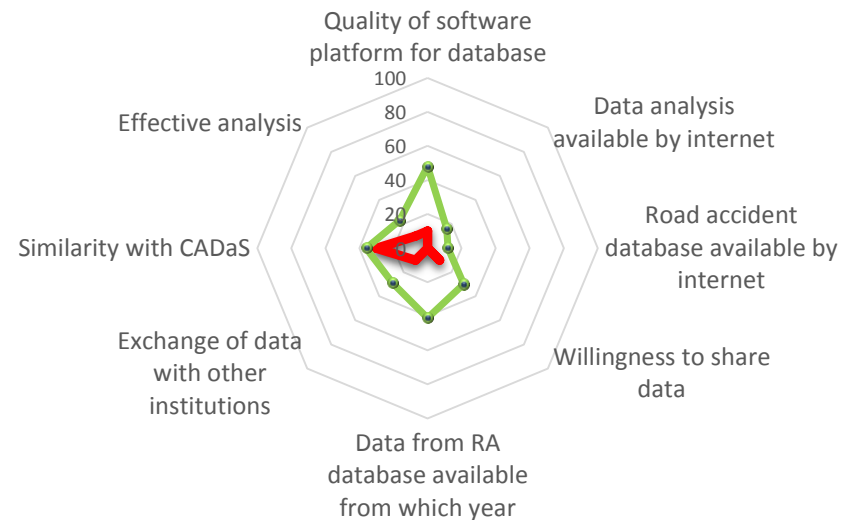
Quality of software platform for database

100
80
60
40
20
0

Data analysis available by internet

Road accident database available by internet

Willingness to share data

Data from RA database available from which year

Exchange of data with other institutions

Similarity with CADaS

Effective analysis